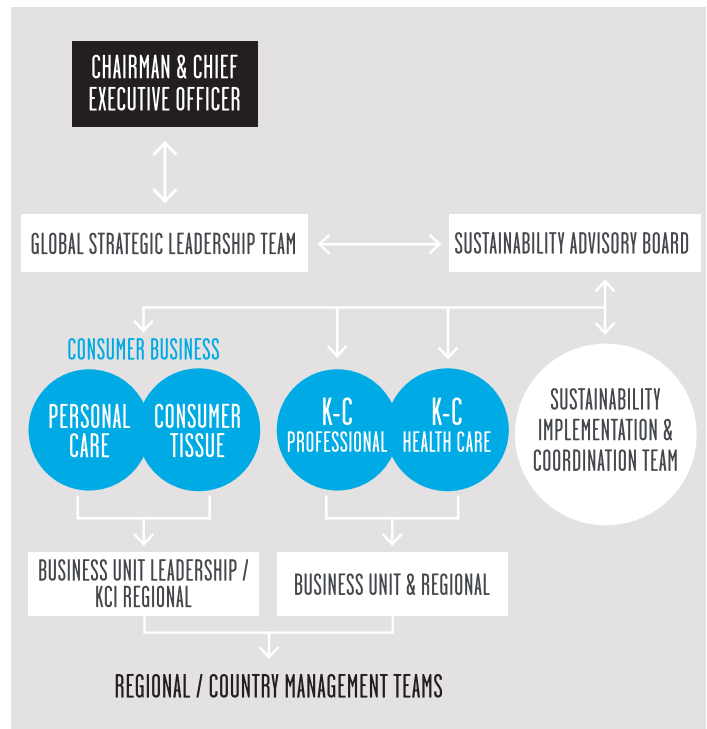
CHAIRMAN & CHIEF EXECUTIVE OFFICER

GLOBAL STRATEGIC LEADERSHIP TEAM

SUSTAINABILITY ADVISORY BOARD

CONSUMER BUSINESS

PERSONAL CARE

CONSUMER TISSUE

K-C PROFESSIONAL

K-C HEALTH CARE

SUSTAINABILITY IMPLEMENTATION & COORDINATION TEAM

BUSINESS UNIT LEADERSHIP / KCI REGIONAL

BUSINESS UNIT & REGIONAL

REGIONAL / COUNTRY MANAGEMENT TEAMS